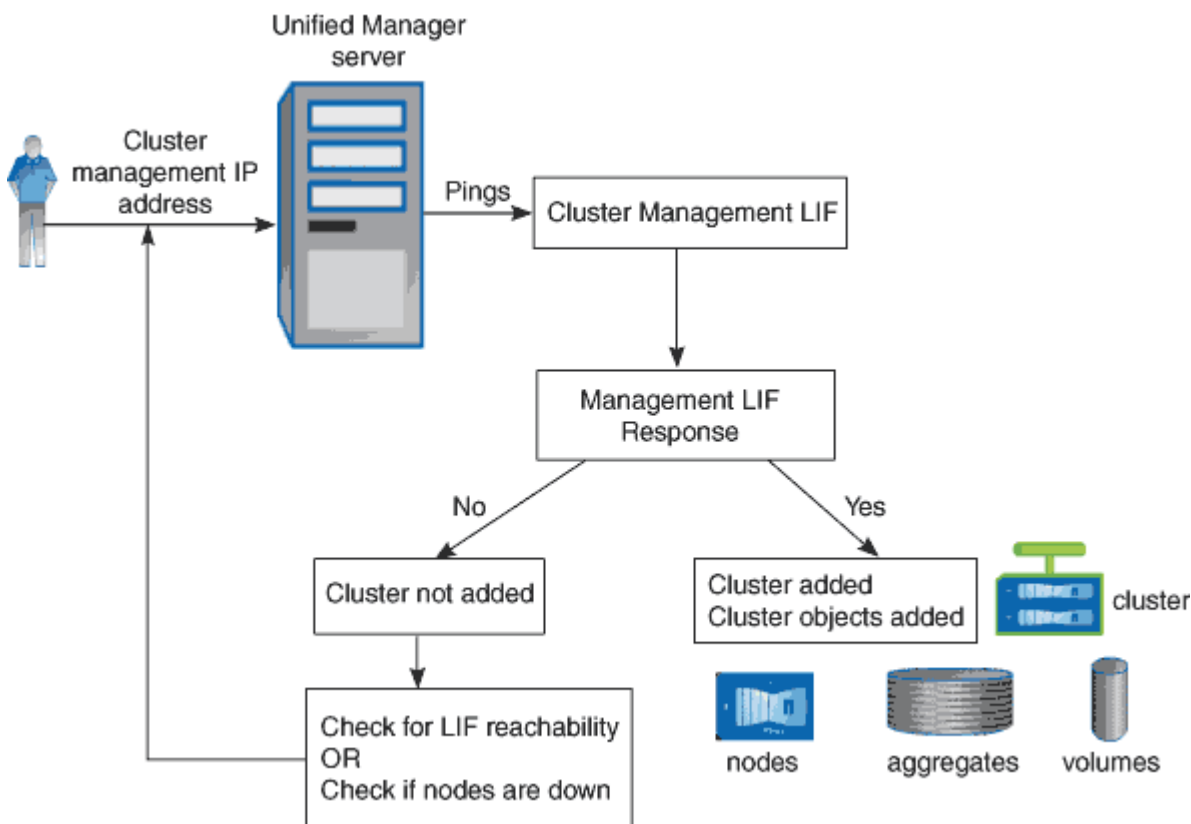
Unified Manager server

Cluster management IP address

Pings

Cluster Management LIF

Management LIF Response

No

Yes

Cluster not added

Cluster added
Cluster objects added

cluster

Check for LIF reachability
OR
Check if nodes are down

nodes

aggregates

volumes